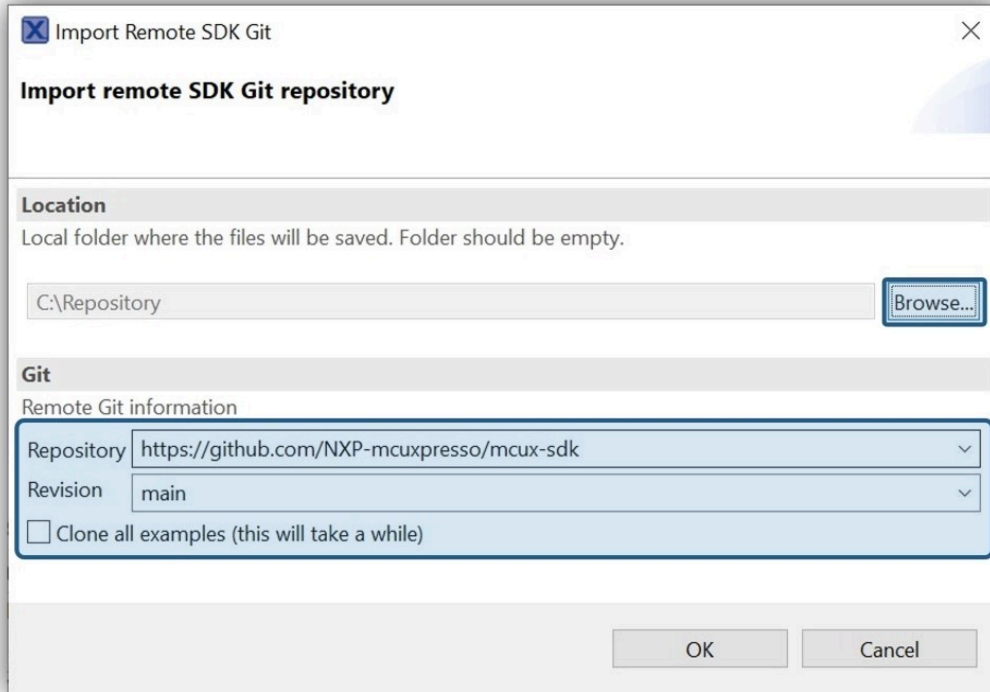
Import Remote SDK Git

Import remote SDK Git repository

Location

Local folder where the files will be saved. Folder should be empty.

C:\Repository

Browse...

Git

Remote Git information

Repository https://github.com/NXP-mcuxpresso/mcux-sdk

Revision main

Clone all examples (this will take a while)

OK

Cancel